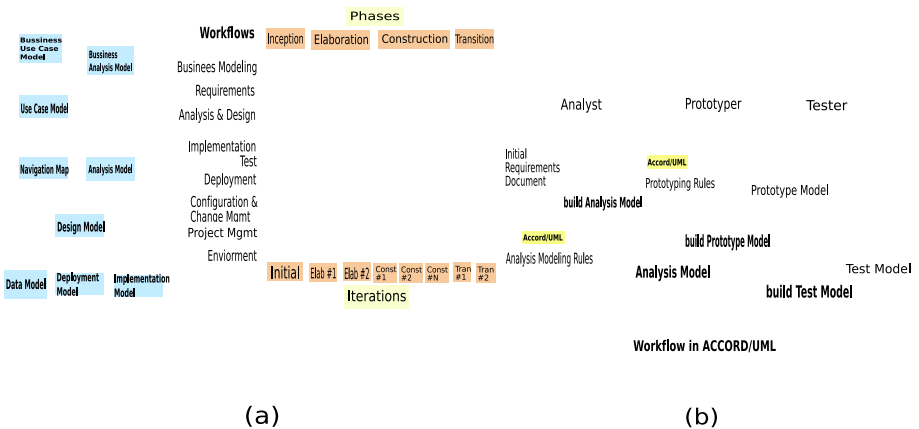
Bussiness Use Case Model

Bussiness Analysis Model

Use Case Model

Navigation Map

Analysis Model

Design Model

Data Model

Deployment Model

Implementation Model

Phases

Workflows

Inception

Elaboration

Construction

Transition

Businees Modeling

Requirements

Analysis & Design

Implementation

Test

Deployment

Configuration & Change Mgmt

Project Mgmt

Enviorment

Initial

Elab #1

Elab #2

Const #1

Const #2

Const #N

Tran #1

Tran #2

Iterations

Analyst

Prototyper

Tester

Initial Requirements Document

Accord/UML

Prototyping Rules

build Analysis Model

Prototype Model

Accord/UML

build Prototype Model

Analysis Modeling Rules

Analysis Model

Test Model

build Test Model

Workflow in ACCORD/UML

(a)

(b)